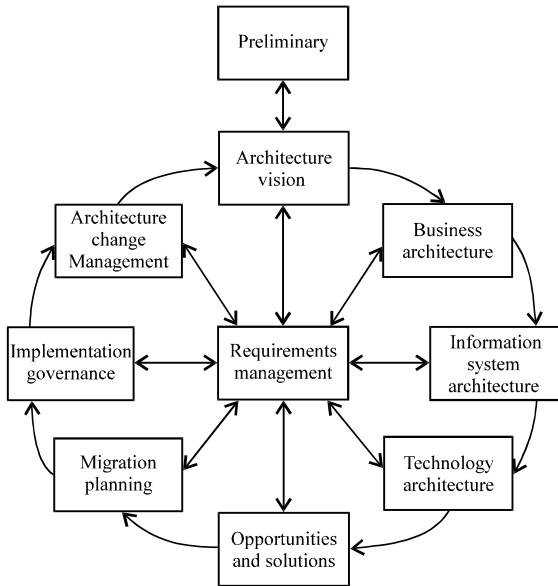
Preliminary

Architecture vision

Business architecture

Architecture change Management

Implementation governance

Requirements management

Information system architecture

Migration planning

Technology architecture

Opportunities and solutions